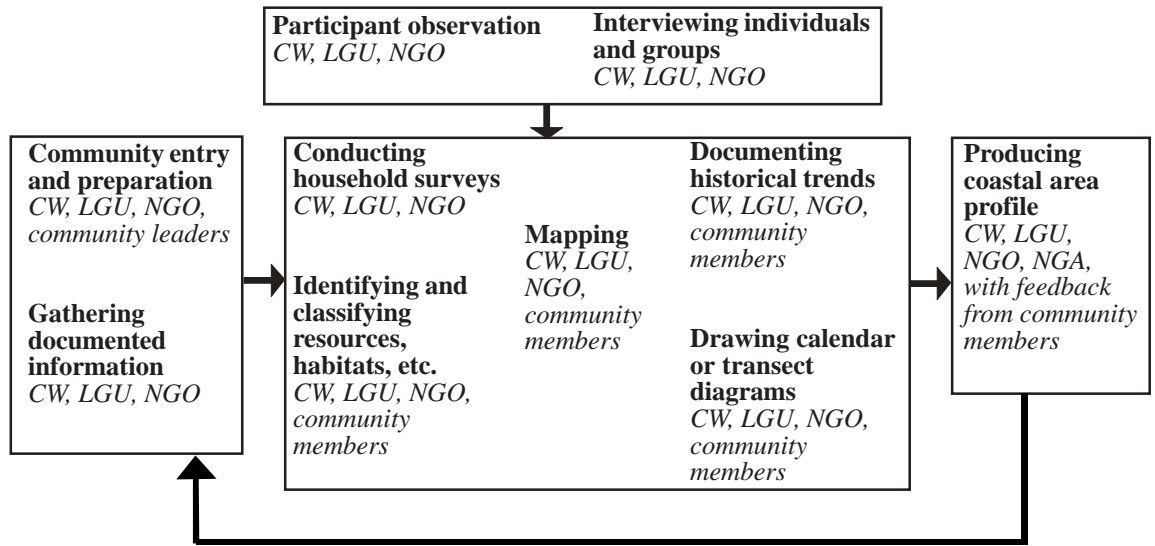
**Participant observation**
*CW, LGU, NGO*

**Interviewing individuals and groups**
*CW, LGU, NGO*

**Community entry and preparation**
*CW, LGU, NGO, community leaders*

**Gathering documented information**
*CW, LGU, NGO*

**Conducting household surveys**
*CW, LGU, NGO*

**Identifying and classifying resources, habitats, etc.**
*CW, LGU, NGO, community members*

**Mapping**
*CW, LGU, NGO, community members*

**Documenting historical trends**
*CW, LGU, NGO, community members*

**Drawing calendar or transect diagrams**
*CW, LGU, NGO, community members*

**Producing coastal area profile**
*CW, LGU, NGO, NGA, with feedback from community members*